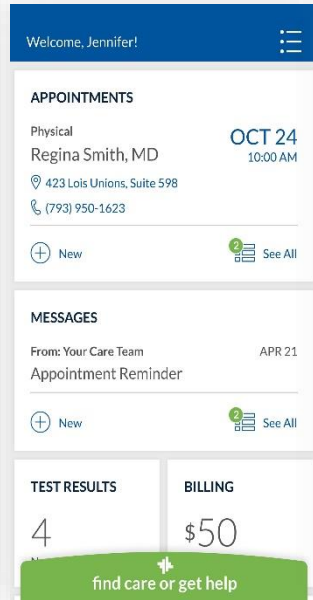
Welcome, Jennifer!

APPOINTMENTS

Physical
Regina Smith, MD
OCT 24
10:00 AM
423 Lois Unions, Suite 598
(793) 950-1623

New
2 See All

MESSAGES

From: Your Care Team
APR 21
Appointment Reminder

New
2 See All

TEST RESULTS
4
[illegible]

BILLING
$50

find care or get help